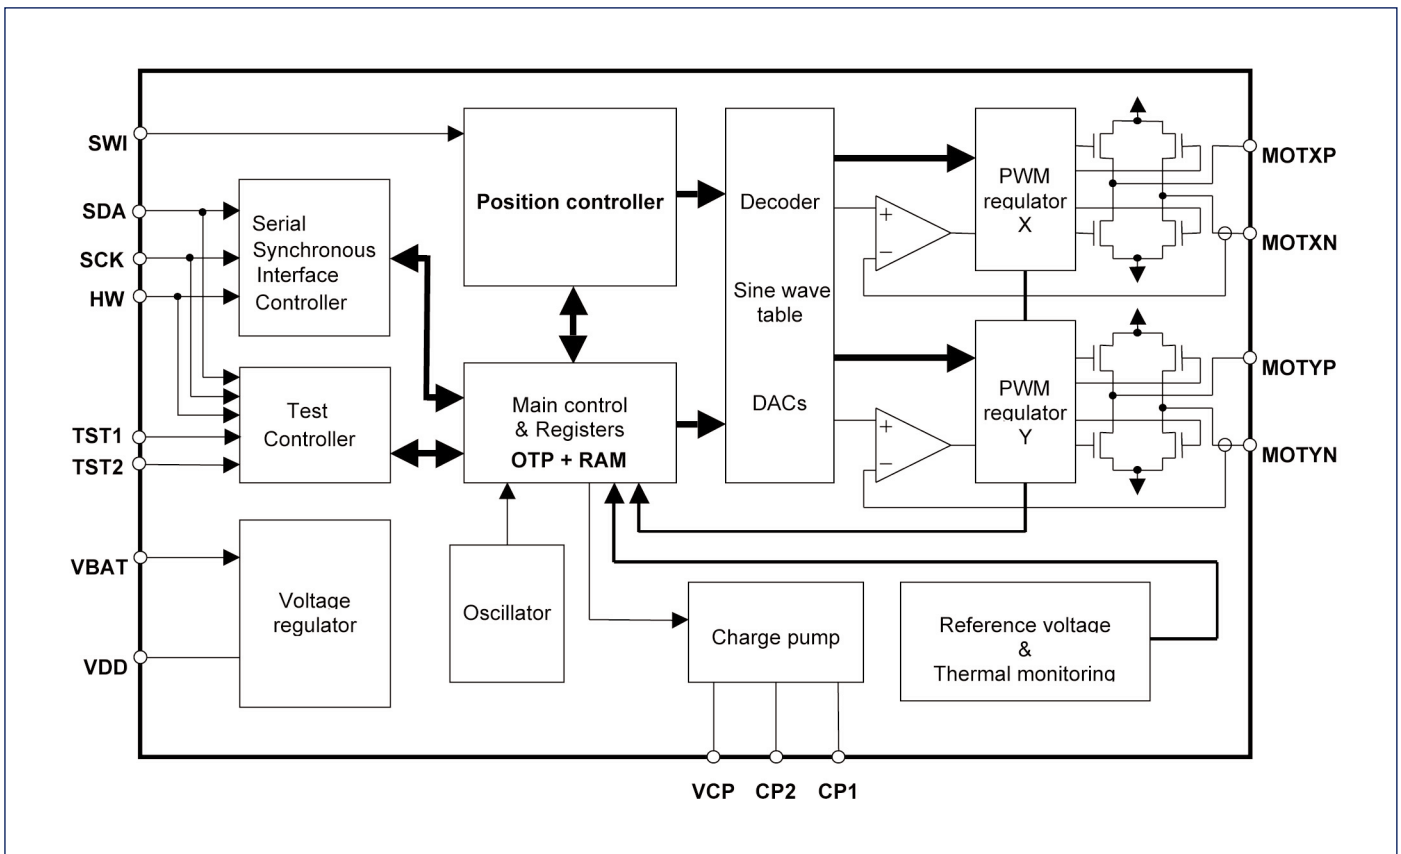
SWI
SDA
SCK
HW
TST1
TST2
VBAT
VDD

Serial Synchronous Interface Controller

Test Controller

Voltage regulator

Position controller

Main control & Registers
OTP + RAM

Oscillator

Decoder

Sine wave table

DACs

+
−

+
−

PWM regulator X

PWM regulator Y

Charge pump

Reference voltage & Thermal monitoring

MOTXP
MOTXN
MOTYP
MOTYN

VCP CP2 CP1